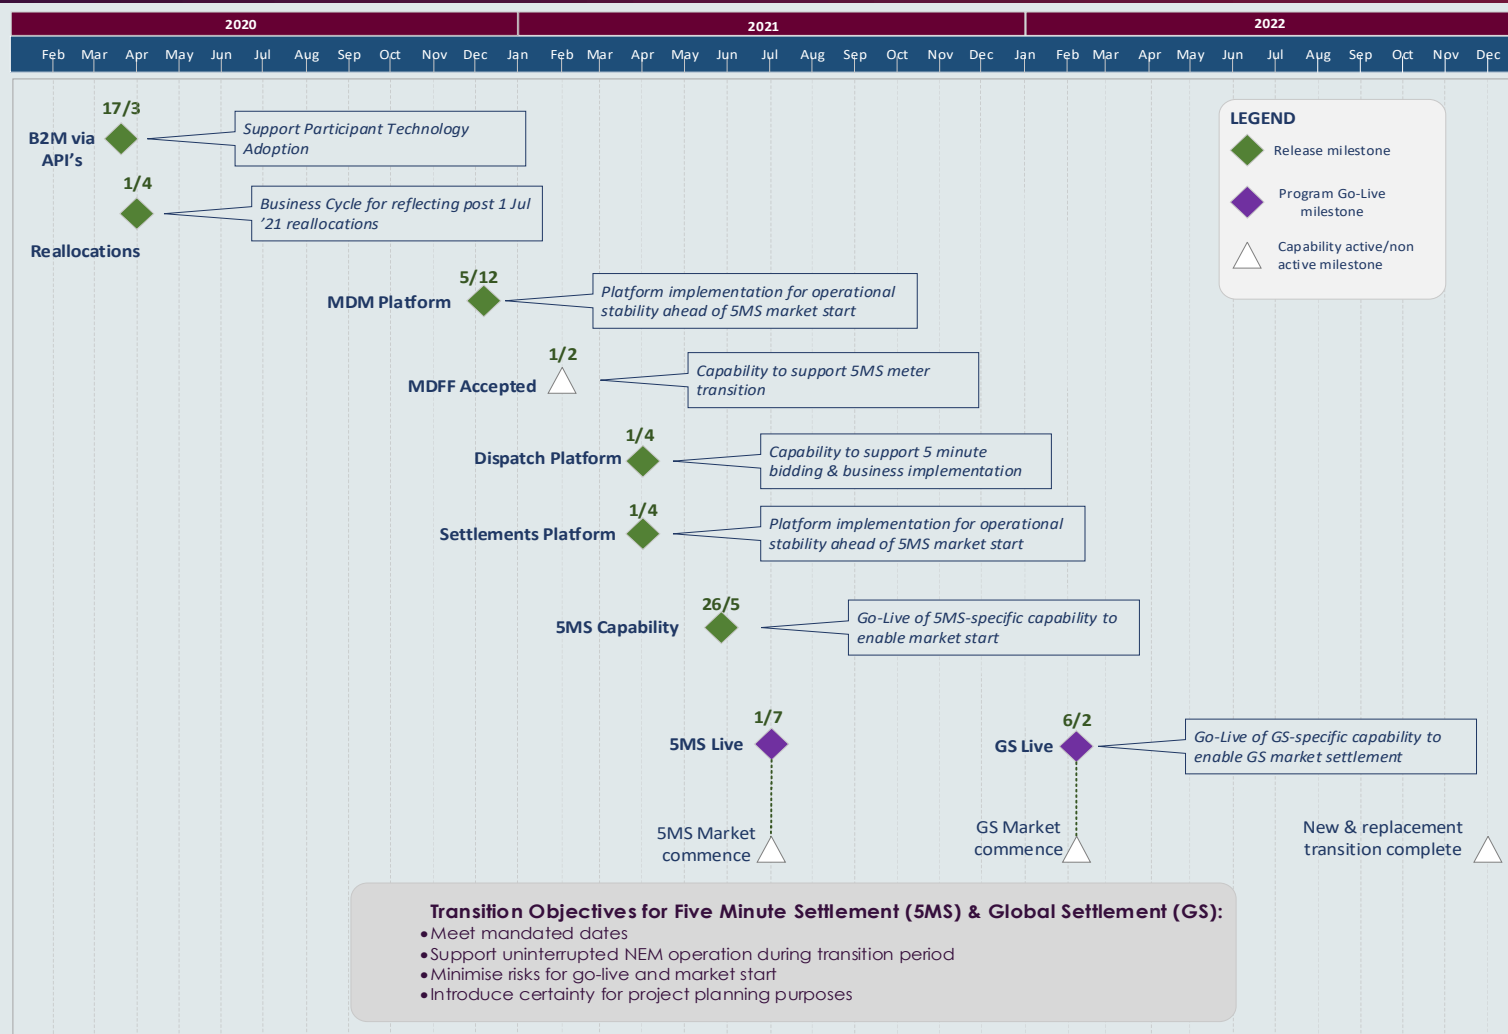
2020 | 2021 | 2022

Feb Mar Apr May Jun Jul Aug Sep Oct Nov Dec Jan Feb Mar Apr May Jun Jul Aug Sep Oct Nov Dec Jan Feb Mar Apr May Jun Jul Aug Sep Oct Nov Dec

17/3
B2M via API's
Support Participant Technology Adoption

1/4
Reallocations
Business Cycle for reflecting post 1 Jul '21 reallocations

5/12
MDM Platform
Platform implementation for operational stability ahead of 5MS market start

1/2
MDFF Accepted
Capability to support 5MS meter transition

1/4
Dispatch Platform
Capability to support 5 minute bidding & business implementation

1/4
Settlements Platform
Platform implementation for operational stability ahead of 5MS market start

26/5
5MS Capability
Go-Live of 5MS-specific capability to enable market start

1/7
5MS Live

6/2
GS Live
Go-Live of GS-specific capability to enable GS market settlement

5MS Market commence

GS Market commence

New & replacement transition complete

LEGEND
Release milestone
Program Go-Live milestone
Capability active/non active milestone

Transition Objectives for Five Minute Settlement (5MS) & Global Settlement (GS):
• Meet mandated dates
• Support uninterrupted NEM operation during transition period
• Minimise risks for go-live and market start
• Introduce certainty for project planning purposes